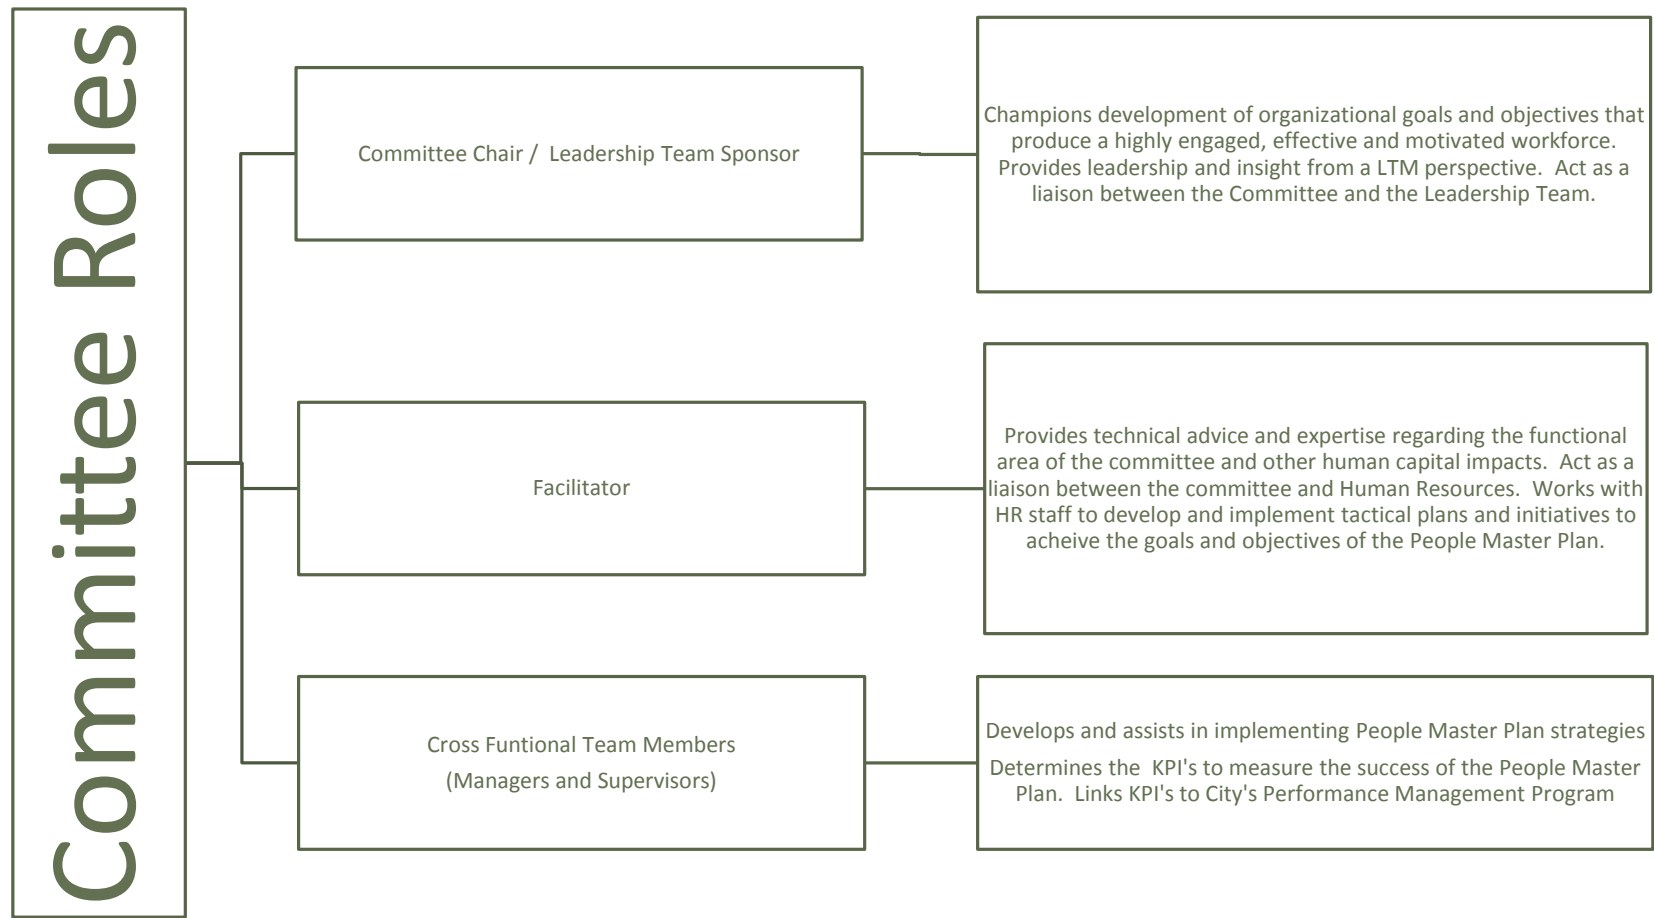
Committee Roles

Committee Chair / Leadership Team Sponsor

Champions development of organizational goals and objectives that produce a highly engaged, effective and motivated workforce. Provides leadership and insight from a LTM perspective. Act as a liaison between the Committee and the Leadership Team.

Facilitator

Provides technical advice and expertise regarding the functional area of the committee and other human capital impacts. Act as a liaison between the committee and Human Resources. Works with HR staff to develop and implement tactical plans and initiatives to acheive the goals and objectives of the People Master Plan.

Cross Funtional Team Members (Managers and Supervisors)

Develops and assists in implementing People Master Plan strategies

Determines the KPI's to measure the success of the People Master Plan. Links KPI's to City's Performance Management Program